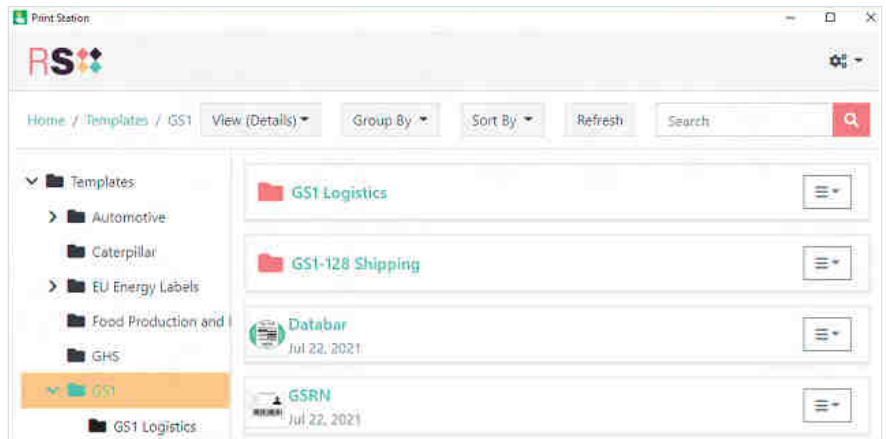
Print Station

RS

Home / Templates / GS1 View (Details) Group By Sort By Refresh Search

Templates
Automotive
Caterpillar
EU Energy Labels
Food Production and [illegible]
GHS
GS1
GS1 Logistics

GS1 Logistics

GS1-128 Shipping

Databar
Jul 22, 2021

GSRN
Jul 22, 2021